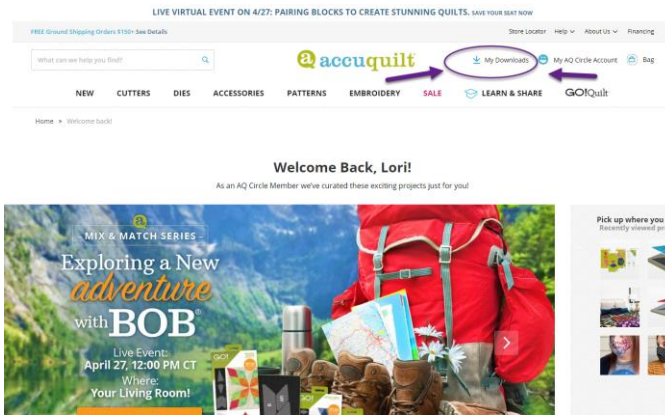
LIVE VIRTUAL EVENT ON 4/27: PAIRING BLOCKS TO CREATE STUNNING QUILTS. SAVE YOUR SEAT NOW

FREE Ground Shipping Orders $150+ See Details

Store Locator Help About Us Financing

What can we help you find?

accuquilt

My Downloads

My AQ Circle Account

Bag

NEW CUTTERS DIES ACCESSORIES PATTERNS EMBROIDERY SALE LEARN & SHARE GO! Quilt

Home » Welcome back!

Welcome Back, Lori!

As an AQ Circle Member we've curated these exciting projects just for you!

MIX & MATCH SERIES

Exploring a New adventure with BOB

Live Event: April 27, 12:00 PM CT

Where: Your Living Room!

Pick up where you

Recently viewed pr